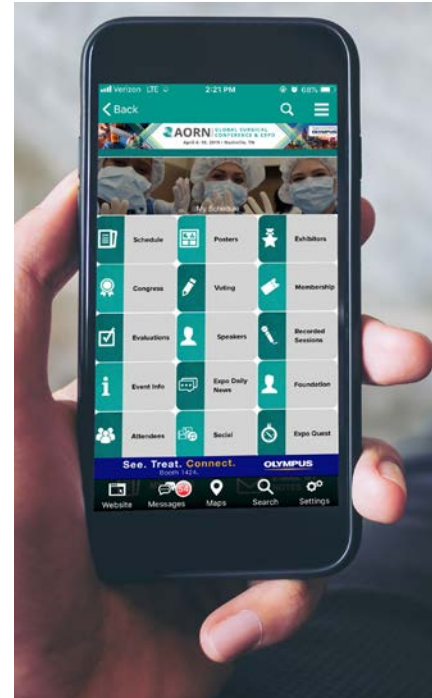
Verizon LTE 2:21 PM 68%

Back

AORN GLOBAL SURGICAL CONFERENCE & EXPO
April 6-10, 2019 | Nashville, TN

My Schedule

Schedule
Posters
Exhibitors
Congress
Voting
Membership
Evaluations
Speakers
Recorded Sessions
Event Info
Expo Daily News
Foundation
Attendees
Social
Expo Quest

See. Treat. Connect.
Booth 1424
OLYMPUS

Website
Messages
Maps
Search
Settings